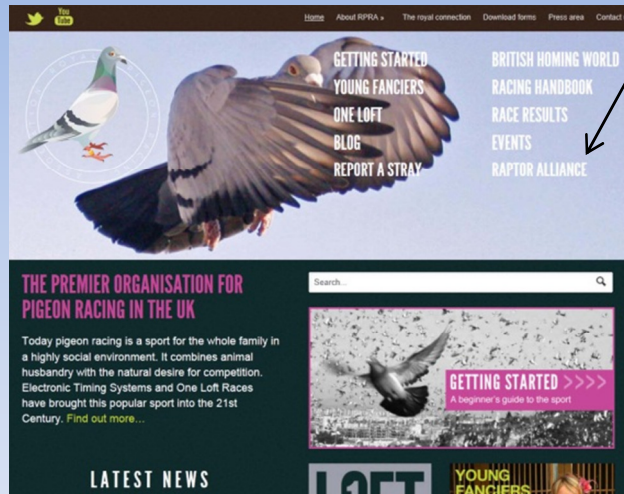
You Tube

Home About RPRA » The royal connection Download forms Press area Contact

GETTING STARTED
YOUNG FANCIERS
ONE LOFT
BLOG
REPORT A STRAY

BRITISH HOMING WORLD
RACING HANDBOOK
RACE RESULTS
EVENTS
RAPTOR ALLIANCE

THE PREMIER ORGANISATION FOR PIGEON RACING IN THE UK

Today pigeon racing is a sport for the whole family in a highly social environment. It combines animal husbandry with the natural desire for competition. Electronic Timing Systems and One Loft Races have brought this popular sport into the 21st Century. Find out more...

Search...

GETTING STARTED >>>>
A beginner's guide to the sport

LATEST NEWS

1LOFT

YOUNG FANCIERS